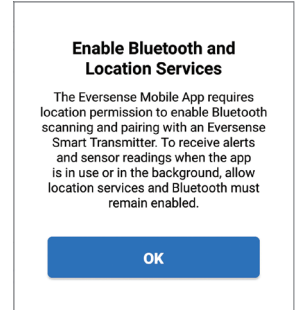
Enable Bluetooth and Location Services

The Eversense Mobile App requires location permission to enable Bluetooth scanning and pairing with an Eversense Smart Transmitter. To receive alerts and sensor readings when the app is in use or in the background, allow location services and Bluetooth must remain enabled.

OK